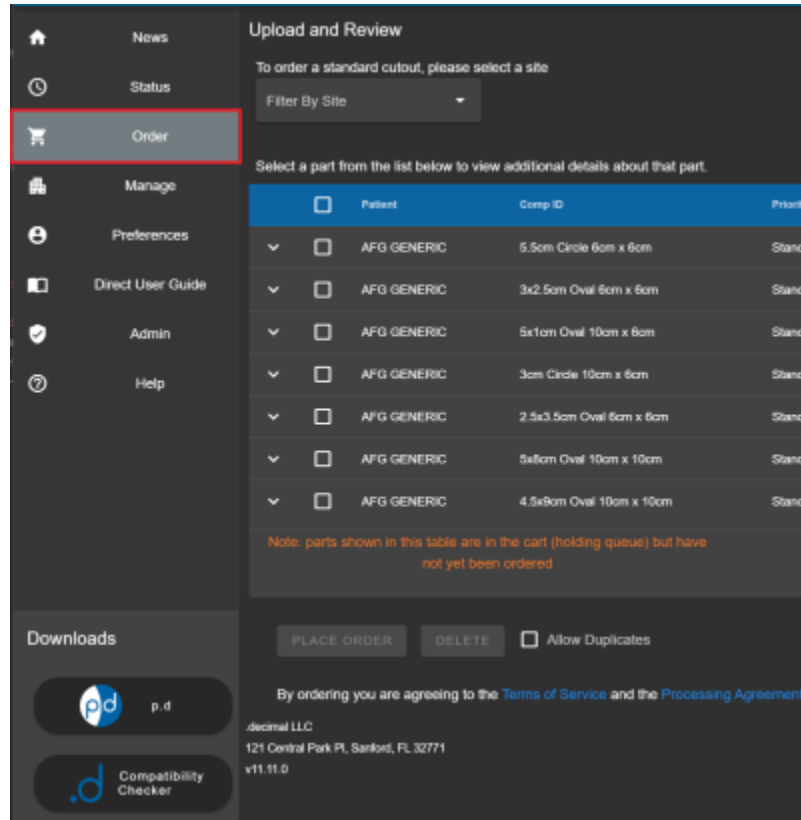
News

Status

Order

Manage

Preferences

Direct User Guide

Admin

Help

Downloads

pd p.d

.d Compatibility Checker

Upload and Review

To order a standard cutout, please select a site

Filter By Site

Select a part from the list below to view additional details about that part.

| | | Patient | Comp ID | Priori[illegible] |
|---|---|---|---|---|
| | | AFG GENERIC | 5.5cm Circle 6cm x 6cm | Stan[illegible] |
| | | AFG GENERIC | 3x2.5cm Oval 6cm x 6cm | Stan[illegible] |
| | | AFG GENERIC | 5x1cm Oval 10cm x 6cm | Stan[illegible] |
| | | AFG GENERIC | 3cm Circle 10cm x 6cm | Stan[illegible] |
| | | AFG GENERIC | 2.5x3.5cm Oval 6cm x 6cm | Stan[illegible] |
| | | AFG GENERIC | 5x8cm Oval 10cm x 10cm | Stan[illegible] |
| | | AFG GENERIC | 4.5x9cm Oval 10cm x 10cm | Stan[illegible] |

Note: parts shown in this table are in the cart (holding queue) but have not yet been ordered

PLACE ORDER DELETE Allow Duplicates

By ordering you are agreeing to the Terms of Service and the Processing Agreem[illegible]

.decimal LLC
121 Central Park Pl, Sanford, FL 32771
v11.11.0